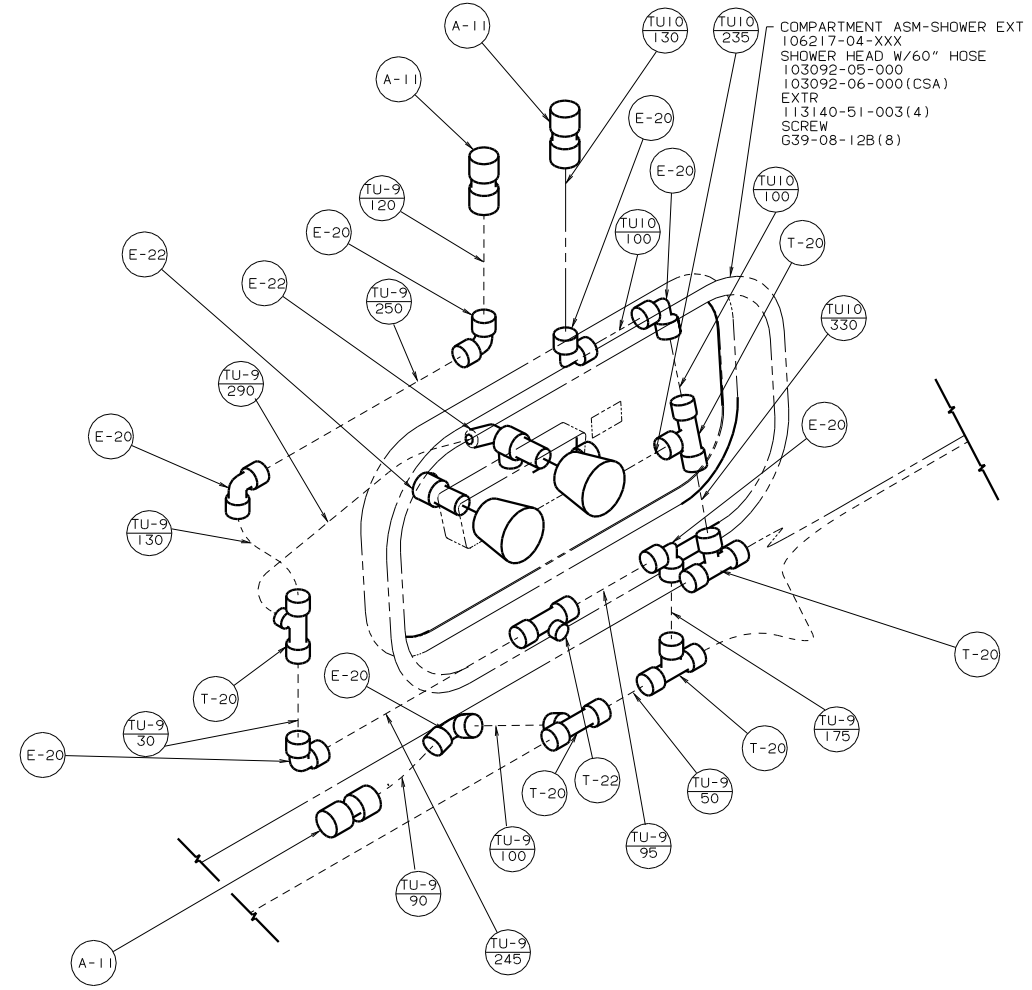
COMPARTMENT ASM-SHOWER EXT
106217-04-XXX
SHOWER HEAD W/60" HOSE
103092-05-000
103092-06-000(CSA)
EXTR
113140-51-003(4)
SCREW
G39-08-12B(8)

A-11

$\frac{TU10}{130}$

$\frac{TU10}{235}$

A-11

E-20

E-20

$\frac{TU-9}{120}$

$\frac{TU10}{100}$

E-20

$\frac{TU10}{100}$

T-20

E-22

E-22

$\frac{TU-9}{250}$

$\frac{TU10}{330}$

$\frac{TU-9}{290}$

E-20

E-20

$\frac{TU-9}{130}$

T-20

E-20

T-20

$\frac{TU-9}{30}$

$\frac{TU-9}{175}$

E-20

T-20

$\frac{TU-9}{50}$

T-20

T-22

$\frac{TU-9}{100}$

$\frac{TU-9}{95}$

$\frac{TU-9}{90}$

A-11

$\frac{TU-9}{245}$